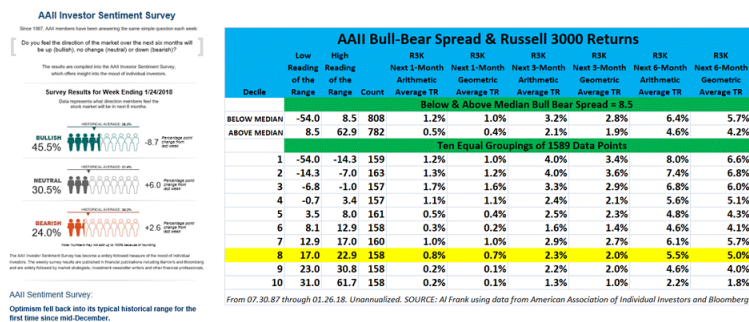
AAII Investor Sentiment Survey

Since 1987, AAII members have been answering the same simple question each week:

Do you feel the direction of the market over the next six months will be up (bullish), no change (neutral) or down (bearish)?

The results are compiled into the AAII Investor Sentiment Survey, which offers insight into the mood of individual investors.

Survey Results for Week Ending 1/24/2018

Data represents what direction members feel the stock market will be in next 6 months.

HISTORICAL AVERAGE: 38.5%

BULLISH 45.5% -8.7 Percentage point change from last week

HISTORICAL AVERAGE: 31.0%

NEUTRAL 30.5% +6.0 Percentage point change from last week

HISTORICAL AVERAGE: 30.5%

BEARISH 24.0% +2.6 Percentage point change from last week

Note: Numbers may not add up to 100% because of rounding

The AAII Investor Sentiment Survey has become a widely followed measure of the mood of individual investors. The weekly survey results are published in financial publications including Barron's and Bloomberg and are widely followed by market strategists, investment newsletter writers and other financial professionals.

AAII Sentiment Survey:

Optimism fell back into its typical historical range for the first time since mid-December.

AAII Bull-Bear Spread & Russell 3000 Returns

| Decile | Low Reading of the Range | High Reading of the Range | Count | R3K Next 1-Month Arithmetic Average TR | R3K Next 1-Month Geometric Average TR | R3K Next 3-Month Arithmetic Average TR | R3K Next 3-Month Geometric Average TR | R3K Next 6-Month Arithmetic Average TR | R3K Next 6-Month Geometric Average TR |
|---|---|---|---|---|---|---|---|---|---|
| Below & Above Median Bull Bear Spread = 8.5 | | | | | | | | | |
| BELOW MEDIAN | -54.0 | 8.5 | 808 | 1.2% | 1.0% | 3.2% | 2.8% | 6.4% | 5.7% |
| ABOVE MEDIAN | 8.5 | 62.9 | 782 | 0.5% | 0.4% | 2.1% | 1.9% | 4.6% | 4.2% |
| Ten Equal Groupings of 1589 Data Points | | | | | | | | | |
| 1 | -54.0 | -14.3 | 159 | 1.2% | 1.0% | 4.0% | 3.4% | 8.0% | 6.6% |
| 2 | -14.3 | -7.0 | 163 | 1.3% | 1.2% | 4.0% | 3.6% | 7.4% | 6.8% |
| 3 | -6.8 | -1.0 | 157 | 1.7% | 1.6% | 3.3% | 2.9% | 6.8% | 6.0% |
| 4 | -0.7 | 3.4 | 157 | 1.1% | 1.1% | 2.4% | 2.1% | 5.6% | 5.1% |
| 5 | 3.5 | 8.0 | 161 | 0.5% | 0.4% | 2.5% | 2.3% | 4.8% | 4.3% |
| 6 | 8.1 | 12.9 | 158 | 0.3% | 0.2% | 1.6% | 1.4% | 4.6% | 4.1% |
| 7 | 12.9 | 17.0 | 160 | 1.0% | 1.0% | 2.9% | 2.7% | 6.1% | 5.7% |
| 8 | 17.0 | 22.9 | 158 | 0.8% | 0.7% | 2.3% | 2.0% | 5.5% | 5.0% |
| 9 | 23.0 | 30.8 | 158 | 0.2% | 0.2% | 2.2% | 2.0% | 4.6% | 4.0% |
| 10 | 31.0 | 61.7 | 158 | 0.2% | 0.1% | 1.3% | 1.2% | 2.2% | 1.8% |

From 07.30.87 through 01.26.18. Unannualized. SOURCE: Al Frank using data from American Association of Individual Investors and Bloomberg